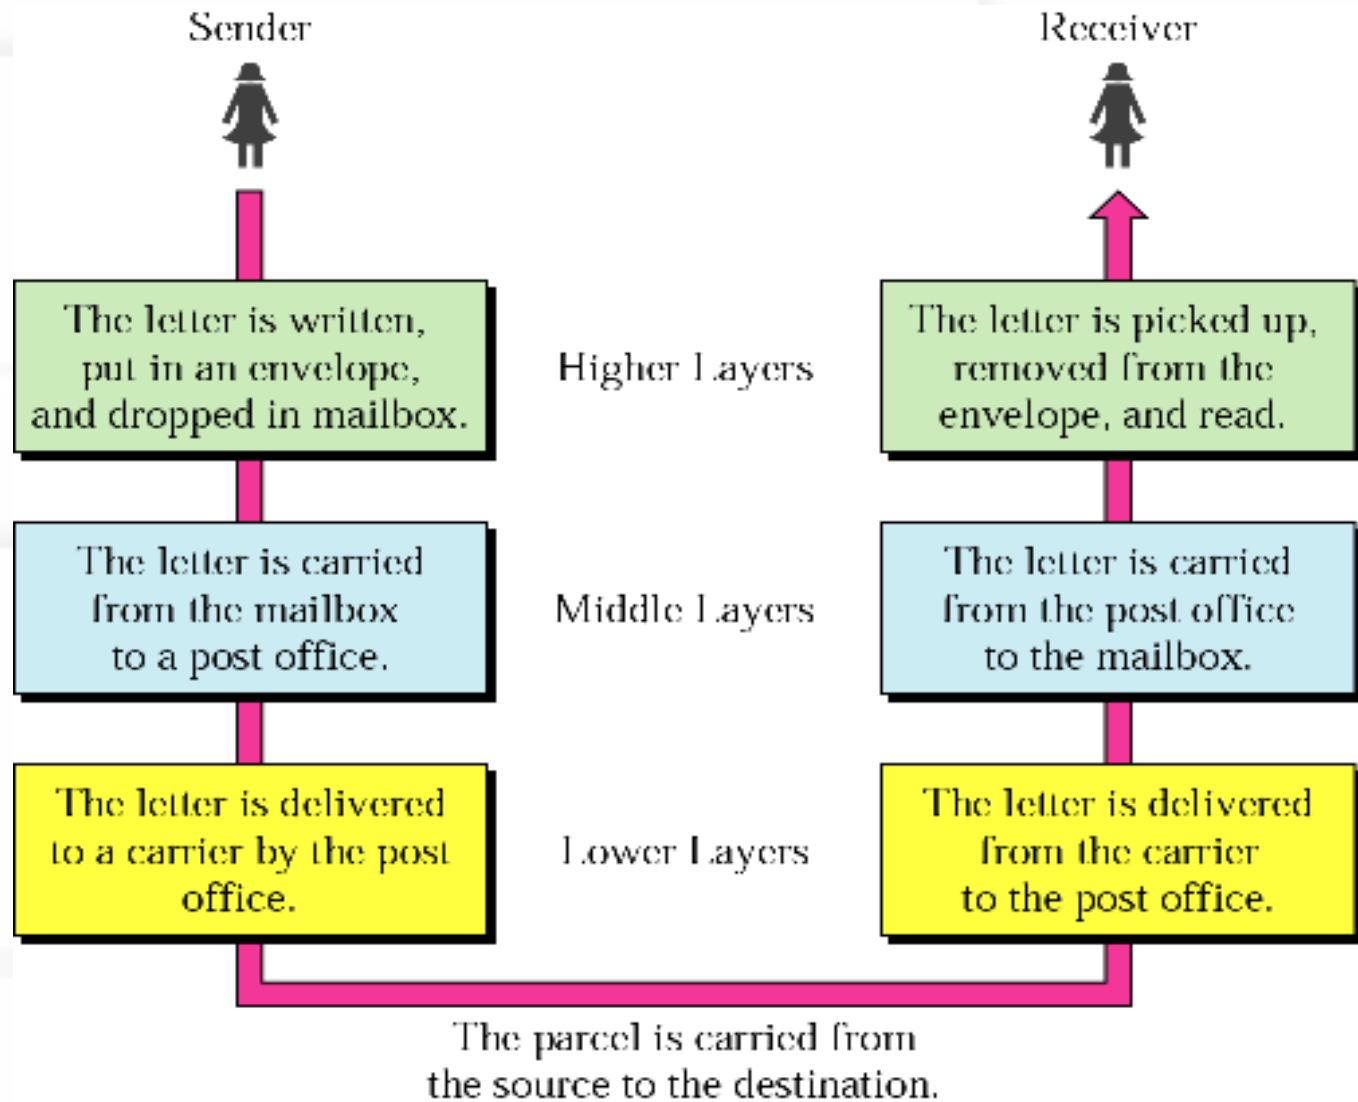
Sender

Receiver

The letter is written, put in an envelope, and dropped in mailbox.

Higher Layers

The letter is picked up, removed from the envelope, and read.

The letter is carried from the mailbox to a post office.

Middle Layers

The letter is carried from the post office to the mailbox.

The letter is delivered to a carrier by the post office.

Lower Layers

The letter is delivered from the carrier to the post office.

The parcel is carried from the source to the destination.